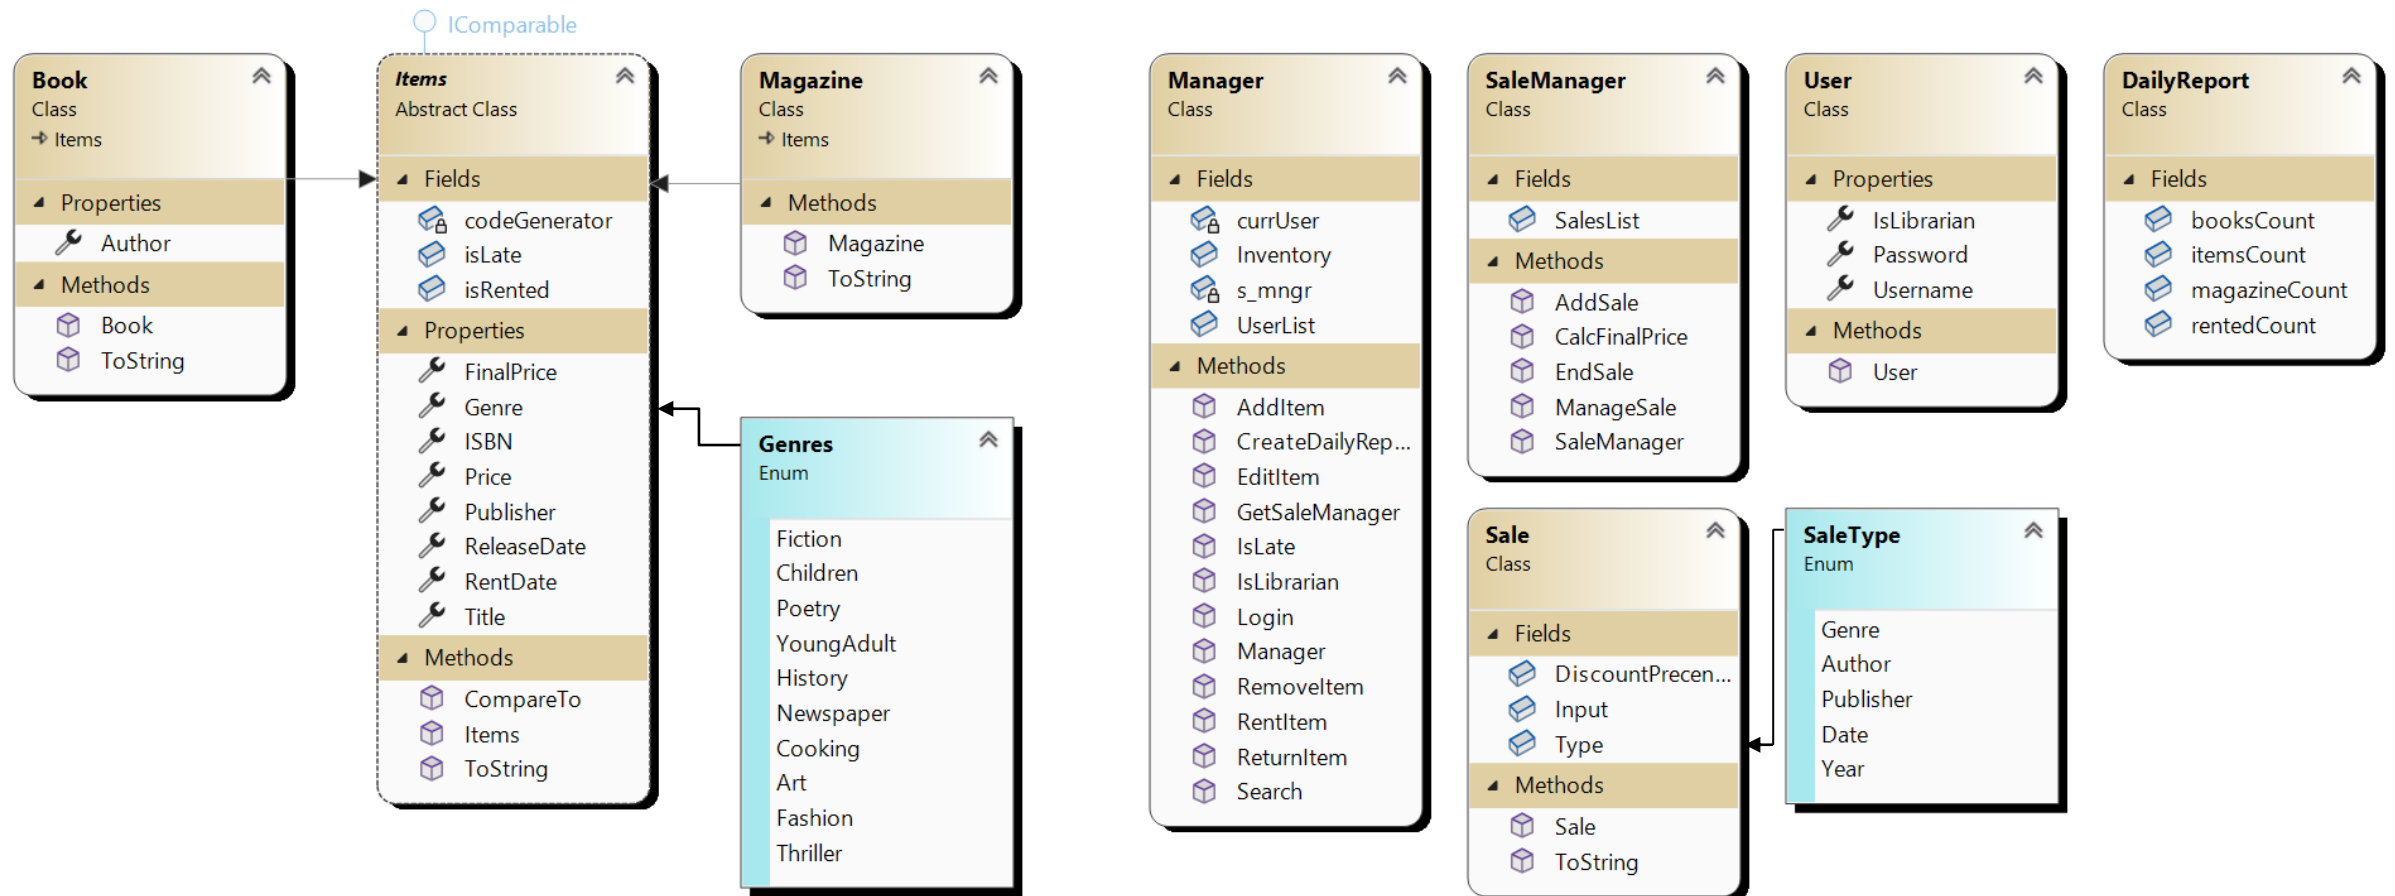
IComparable

Book
Class
Items
Properties
Author
Methods
Book
ToString

Items
Abstract Class
Fields
codeGenerator
isLate
isRented
Properties
FinalPrice
Genre
ISBN
Price
Publisher
ReleaseDate
RentDate
Title
Methods
CompareTo
Items
ToString

Magazine
Class
Items
Methods
Magazine
ToString

Genres
Enum
Fiction
Children
Poetry
YoungAdult
History
Newspaper
Cooking
Art
Fashion
Thriller

Manager
Class
Fields
currUser
Inventory
s_mngr
UserList
Methods
AddItem
CreateDailyRep...
EditItem
GetSaleManager
IsLate
IsLibrarian
Login
Manager
RemoveItem
RentItem
ReturnItem
Search

SaleManager
Class
Fields
SalesList
Methods
AddSale
CalcFinalPrice
EndSale
ManageSale
SaleManager

User
Class
Properties
IsLibrarian
Password
Username
Methods
User

DailyReport
Class
Fields
booksCount
itemsCount
magazineCount
rentedCount

Sale
Class
Fields
DiscountPrecen...
Input
Type
Methods
Sale
ToString

SaleType
Enum
Genre
Author
Publisher
Date
Year